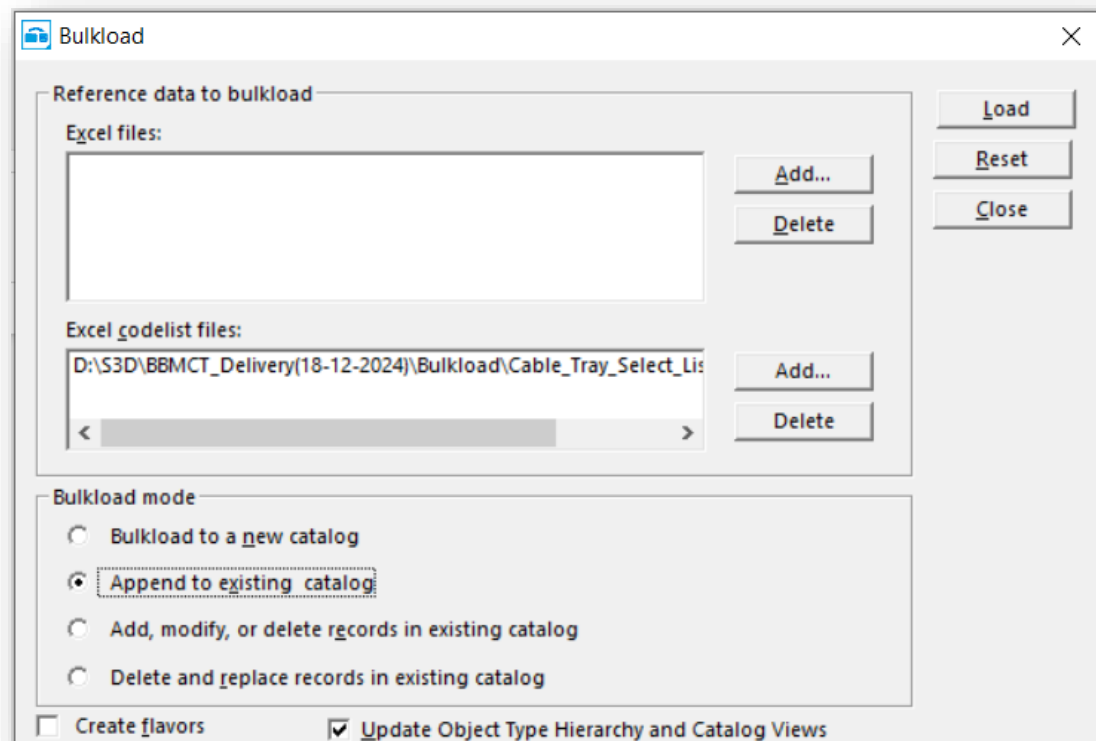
Bulkload

Reference data to bulkload

Excel files:

Add...

Delete

Excel codelist files:

D:\S3D\BBMCT_Delivery(18-12-2024)\Bulkload\Cable_Tray_Select_Lis

Add...

Delete

Load

Reset

Close

Bulkload mode

Bulkload to a new catalog

Append to existing catalog

Add, modify, or delete records in existing catalog

Delete and replace records in existing catalog

Create flavors

Update Object Type Hierarchy and Catalog Views